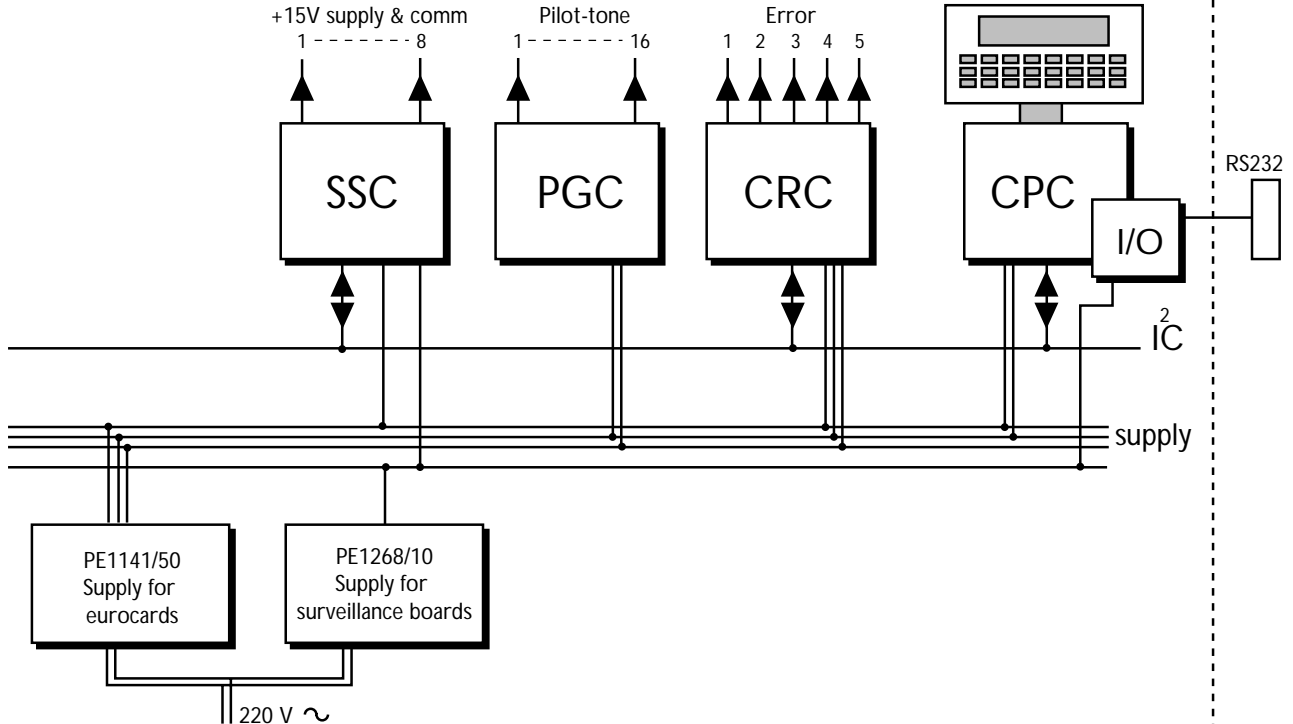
+15V supply & comm
1 - - - - - - - 8

Pilot-tone
1 - - - - - - - 16

Error
1 2 3 4 5

SSC

PGC

CRC

CPC

I/O

RS232

$I^2C$

supply

PE1141/50
Supply for
eurocards

PE1268/10
Supply for
surveillance boards

220 V ~